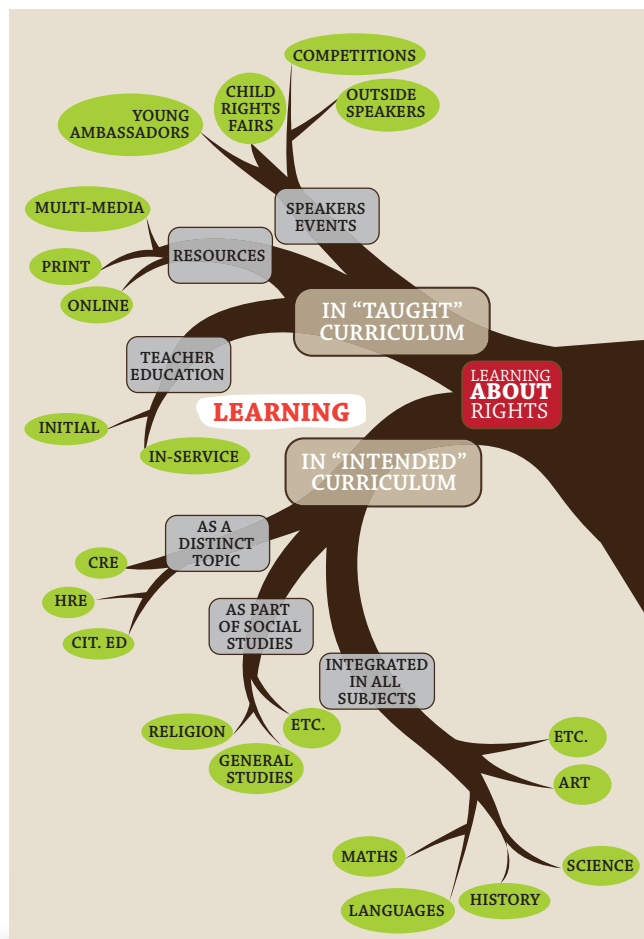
COMPETITIONS

CHILD RIGHTS FAIRS

OUTSIDE SPEAKERS

YOUNG AMBASSADORS

MULTI-MEDIA

SPEAKERS EVENTS

RESOURCES

PRINT

ONLINE

IN "TAUGHT" CURRICULUM

TEACHER EDUCATION

LEARNING ABOUT RIGHTS

LEARNING

INITIAL

IN-SERVICE

IN "INTENDED" CURRICULUM

AS A DISTINCT TOPIC

CRE

HRE

AS PART OF SOCIAL STUDIES

CIT. ED

INTEGRATED IN ALL SUBJECTS

RELIGION

ETC.

GENERAL STUDIES

ETC.

ART

MATHS

SCIENCE

HISTORY

LANGUAGES